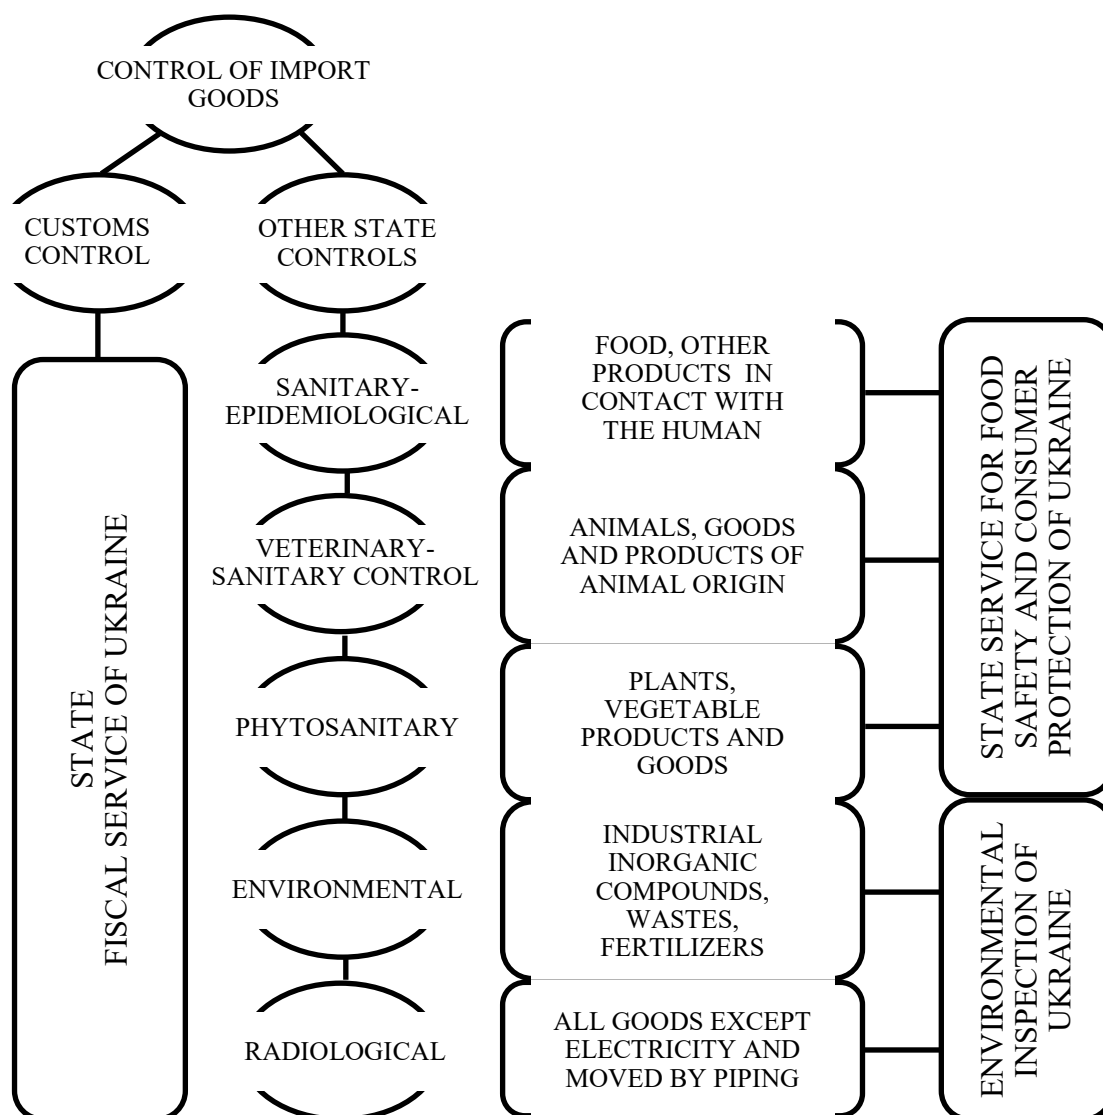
CONTROL OF IMPORT GOODS

CUSTOMS CONTROL

OTHER STATE CONTROLS

STATE FISCAL SERVICE OF UKRAINE

SANITARY-EPIDEMIOLOGICAL

FOOD, OTHER PRODUCTS IN CONTACT WITH THE HUMAN

VETERINARY-SANITARY CONTROL

ANIMALS, GOODS AND PRODUCTS OF ANIMAL ORIGIN

PHYTOSANITARY

PLANTS, VEGETABLE PRODUCTS AND GOODS

STATE SERVICE FOR FOOD SAFETY AND CONSUMER PROTECTION OF UKRAINE

ENVIRONMENTAL

INDUSTRIAL INORGANIC COMPOUNDS, WASTES, FERTILIZERS

RADIOLOGICAL

ALL GOODS EXCEPT ELECTRICITY AND MOVED BY PIPING

ENVIRONMENTAL INSPECTION OF UKRAINE